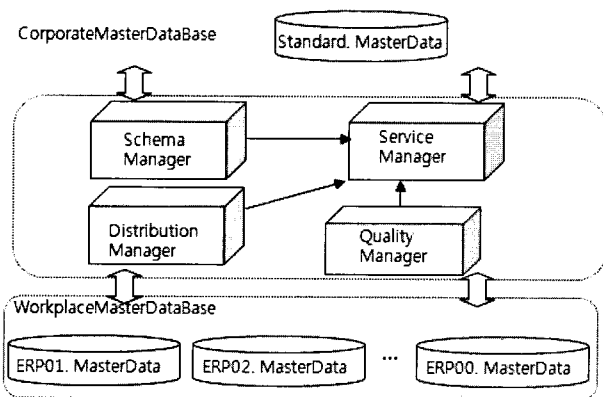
CorporateMasterDataBase

Standard. MasterData

Schema Manager

Service Manager

Distribution Manager

Quality Manager

WorkplaceMasterDataBase

ERP01. MasterData

ERP02. MasterData

...

ERP00. MasterData